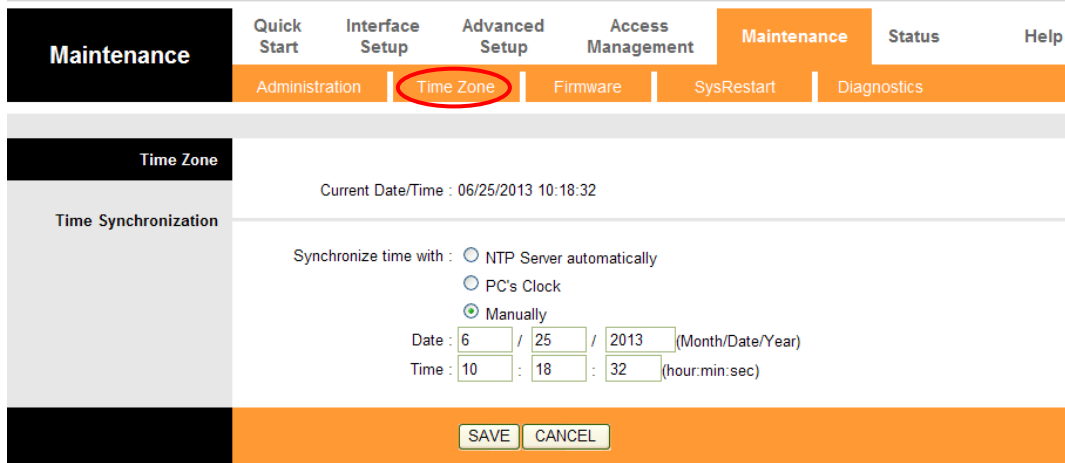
Maintenance

Quick Start
Interface Setup
Advanced Setup
Access Management
Maintenance
Status
Help

Administration
Time Zone
Firmware
SysRestart
Diagnostics

Time Zone

Current Date/Time : 06/25/2013 10:18:32

Time Synchronization

Synchronize time with : NTP Server automatically
PC's Clock
Manually

Date : 6 / 25 / 2013 (Month/Date/Year)
Time : 10 : 18 : 32 (hour:min:sec)

SAVE CANCEL